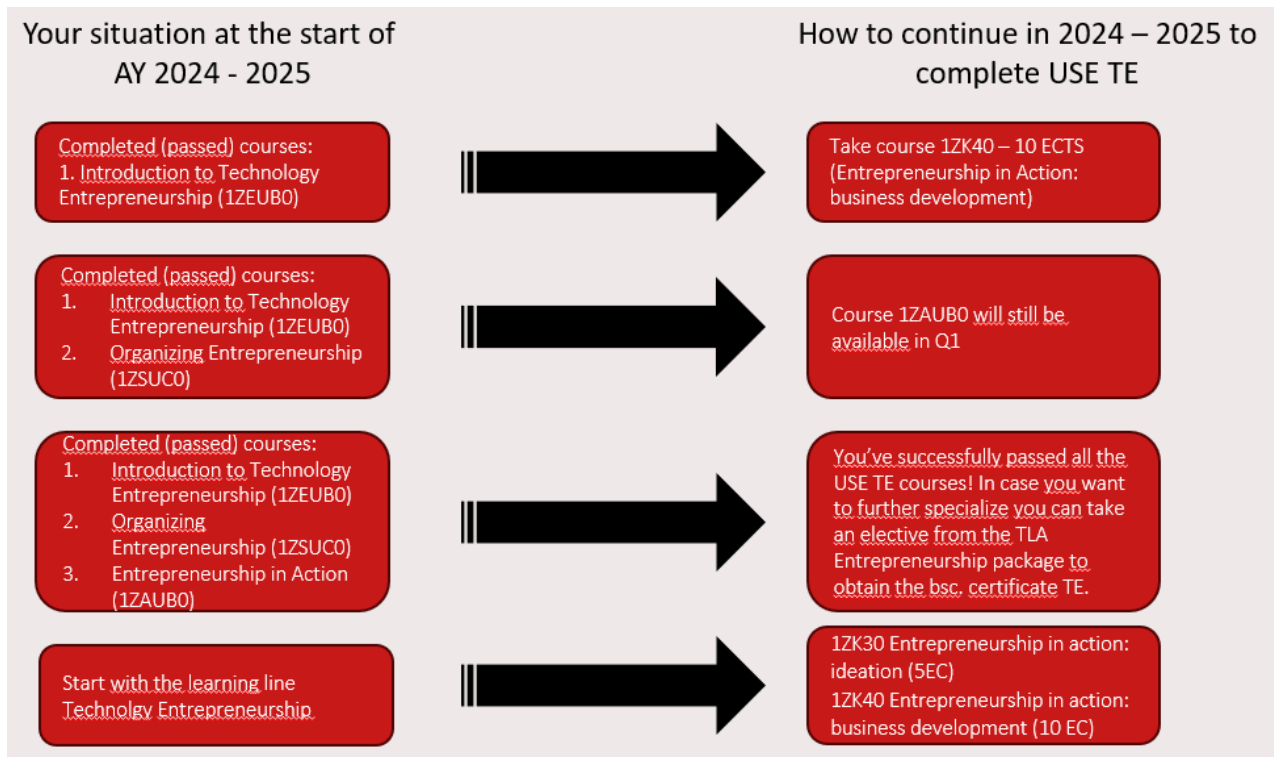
Your situation at the start of AY 2024 - 2025

How to continue in 2024 – 2025 to complete USE TE

Completed (passed) courses:
1. Introduction to Technology Entrepreneurship (1ZEUB0)

Take course 1ZK40 – 10 ECTS (Entrepreneurship in Action: business development)

Completed (passed) courses:
1. Introduction to Technology Entrepreneurship (1ZEUB0)
2. Organizing Entrepreneurship (1ZSUC0)

Course 1ZAUB0 will still be available in Q1

Completed (passed) courses:
1. Introduction to Technology Entrepreneurship (1ZEUB0)
2. Organizing Entrepreneurship (1ZSUC0)
3. Entrepreneurship in Action (1ZAUB0)

You've successfully passed all the USE TE courses! In case you want to further specialize you can take an elective from the TLA Entrepreneurship package to obtain the bsc. certificate TE.

Start with the learning line Technolgy Entrepreneurship

1ZK30 Entrepreneurship in action: ideation (5EC)
1ZK40 Entrepreneurship in action: business development (10 EC)